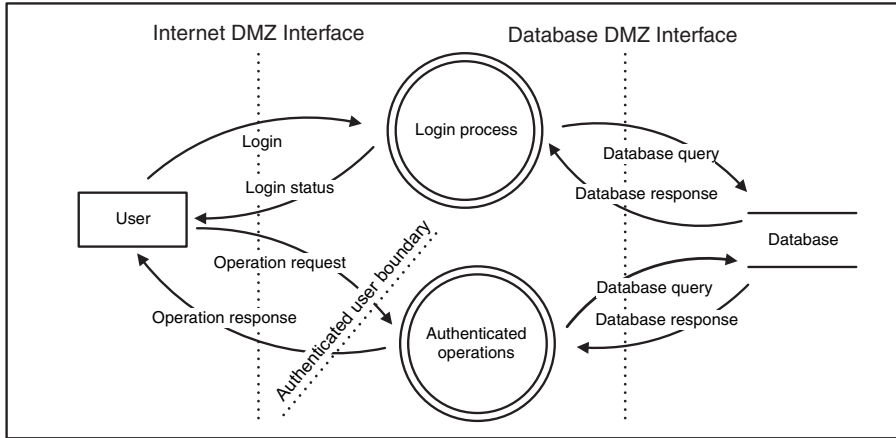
Internet DMZ Interface

Database DMZ Interface

Login process

Login

Login status

Database query

Database response

User

Database

Operation request

Authenticated user boundary

Database query

Operation response

Authenticated operations

Database response